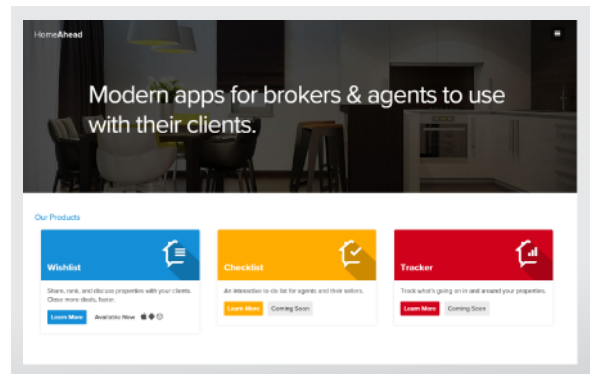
HomeAhead

Modern apps for brokers & agents to use with their clients.

Our Products

Wishlist

Share, rank, and discuss properties with your clients. Close more deals, faster.

Learn More Available Now

Checklist

An interactive to-do list for agents and their sellers.

Learn More Coming Soon

Tracker

Track what's going on in and around your properties.

Learn More Coming Soon